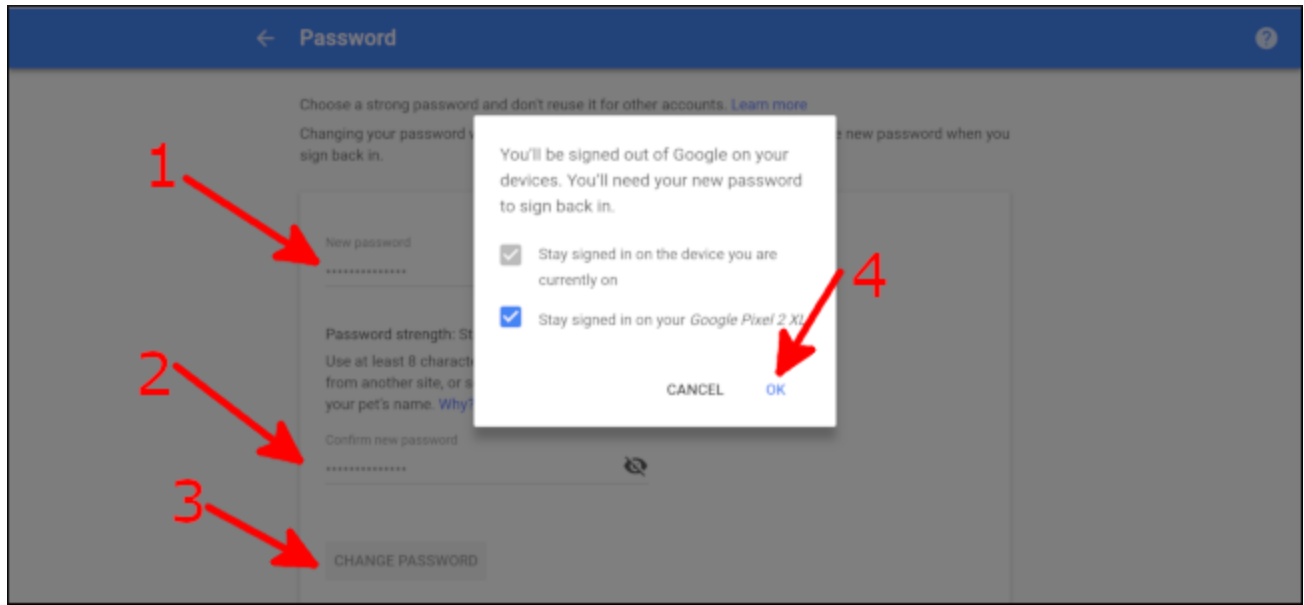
← Password

Choose a strong password and don't reuse it for other accounts. Learn more

Changing your password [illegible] new password when you sign back in.

1

New password

••••••••••••••

Password strength: St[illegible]

Use at least 8 characte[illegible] from another site, or s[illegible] your pet's name. Why?

2

Confirm new password

••••••••••••••

3

CHANGE PASSWORD

You'll be signed out of Google on your devices. You'll need your new password to sign back in.

Stay signed in on the device you are currently on

Stay signed in on your Google Pixel 2 XL

4

CANCEL OK